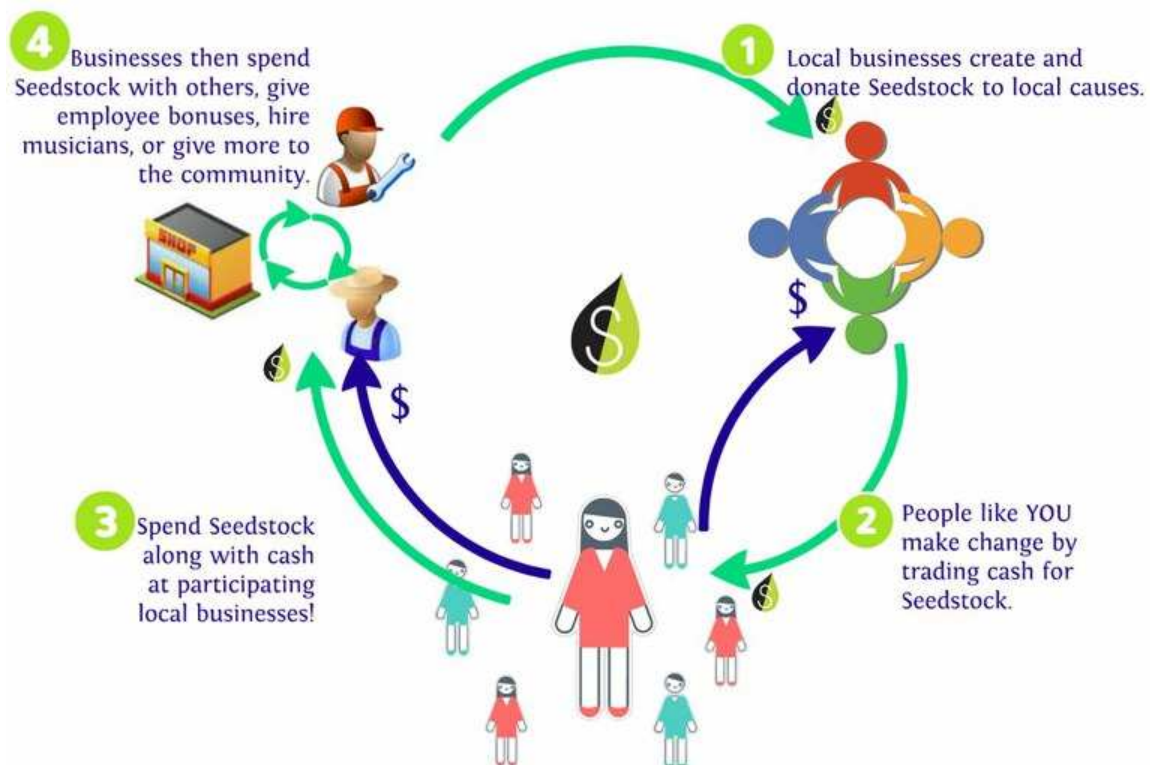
4 Businesses then spend Seedstock with others, give employee bonuses, hire musicians, or give more to the community.

SHOP

1 Local businesses create and donate Seedstock to local causes.

$

$

3 Spend Seedstock along with cash at participating local businesses!

2 People like YOU make change by trading cash for Seedstock.